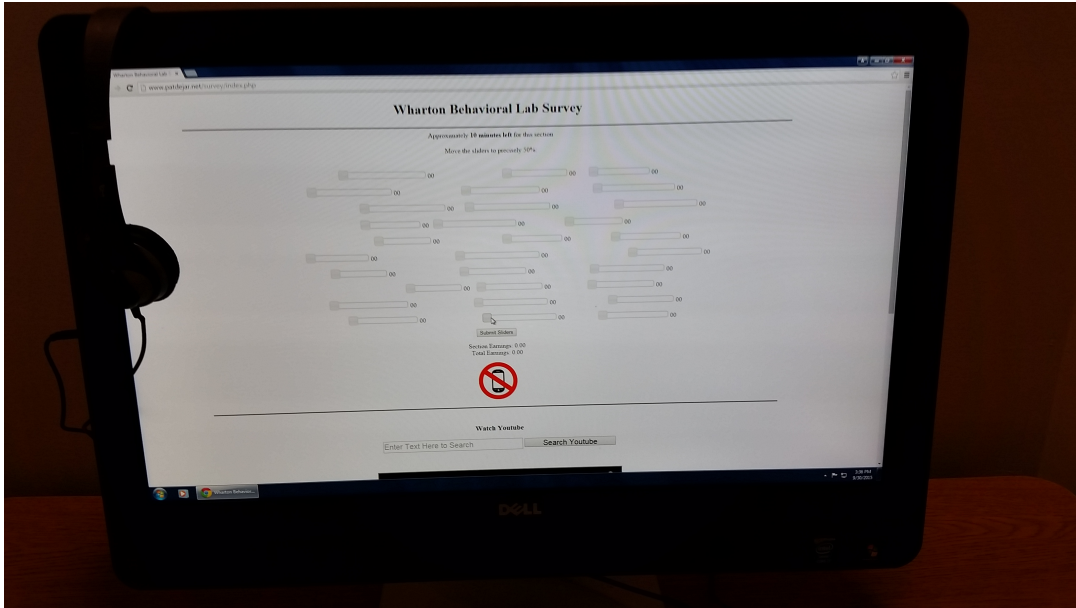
Wharton Behavioral Lab
www.patdejar.net/survey/index.php

Wharton Behavioral Lab Survey

Approximately 10 minutes left for this section

Move the sliders to precisely 50%.

00
00
00
00
00
00
00
00
00
00
00
00
00
00
00
00
00
00
00
00
00
00
00
00
00
00
00
00
00
00
00
00
00
00
00
00

Submit Sliders

Section Earnings: 0.00
Total Earnings: 0.00

Watch Youtube

Enter Text Here to Search
Search Youtube

Wharton Behavio...

3:06 PM
8/30/2013

DELL